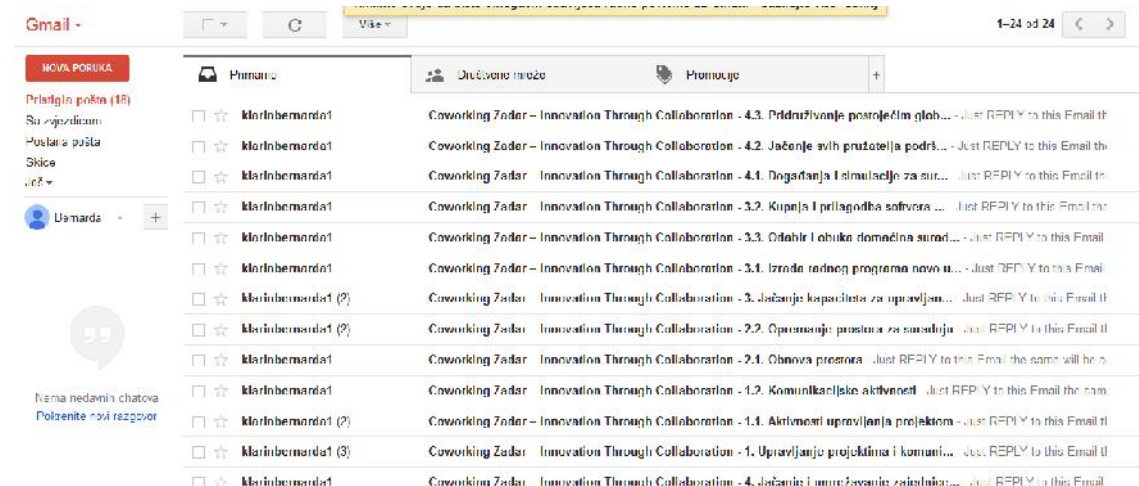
Gmail -

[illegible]

Više -

1–24 od 24

NOVA PORUKA

Pristigla pošta (18)
Sa zvjezdicom
Poslana pošta
Skice
Još -

Bernarda

Nema nedavnih chatova
Pokrenite novi razgovor

Primarno | Društvene mreže | Promocije | +

| | |
|---|---|
| klarinbernarda1 | Coworking Zadar – Innovation Through Collaboration - 4.3. Pridruživanje postojećim glob... - Just REPLY to this Email th |
| klarinbernarda1 | Coworking Zadar – Innovation Through Collaboration - 4.2. Jačanje svih pružatelja podrš... - Just REPLY to this Email th |
| klarinbernarda1 | Coworking Zadar – Innovation Through Collaboration - 4.1. Događanja i simulacije za sur... - Just REPLY to this Email th |
| klarinbernarda1 | Coworking Zadar – Innovation Through Collaboration - 3.2. Kupnja i prilagodba softvera ... - Just REPLY to this Email th |
| klarinbernarda1 | Coworking Zadar – Innovation Through Collaboration - 3.3. Odabir i obuka domaćina surad... - Just REPLY to this Email |
| klarinbernarda1 | Coworking Zadar – Innovation Through Collaboration - 3.1. Izrada radnog programa novo u... - Just REPLY to this Email |
| klarinbernarda1 (2) | Coworking Zadar – Innovation Through Collaboration - 3. Jačanje kapaciteta za upravljan... - Just REPLY to this Email th |
| klarinbernarda1 (2) | Coworking Zadar – Innovation Through Collaboration - 2.2. Opremanje prostora za suradnju - Just REPLY to this Email th |
| klarinbernarda1 | Coworking Zadar – Innovation Through Collaboration - 2.1. Obnova prostora - Just REPLY to this Email the same will be p |
| klarinbernarda1 | Coworking Zadar – Innovation Through Collaboration - 1.2. Komunikacijske aktivnosti - Just REPLY to this Email the sam |
| klarinbernarda1 (2) | Coworking Zadar – Innovation Through Collaboration - 1.1. Aktivnosti upravljanja projektom - Just REPLY to this Email th |
| klarinbernarda1 (3) | Coworking Zadar – Innovation Through Collaboration - 1. Upravljanje projektima i komuni... - Just REPLY to this Email th |
| klarinbernarda1 | Coworking Zadar – Innovation Through Collaboration - 4. Jačanje i umrežavanje zajednic... - Just REPLY to this Email |